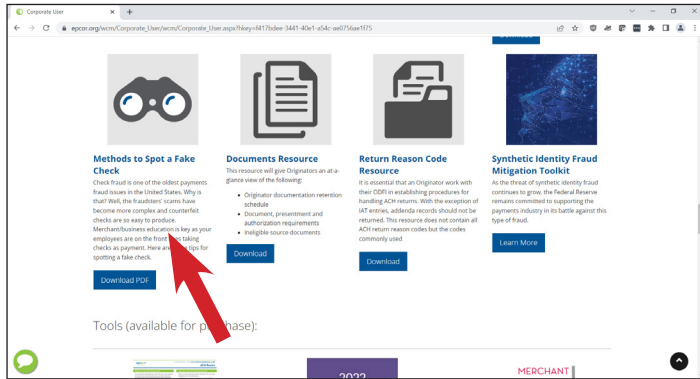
Corporate User

epcor.org/wcm/Corporate_User/wcm/Corporate_User.aspx?hkey=f417bdee-3441-40e1-a54c-ae0756ae1f75

Methods to Spot a Fake Check

Check fraud is one of the oldest payments fraud issues in the United States. Why is that? Well, the fraudsters' scams have become more complex and counterfeit checks are so easy to produce. Merchant/business education is key as your employees are on the front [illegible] taking checks as payment. Here are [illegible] tips for spotting a fake check.

Download PDF

Documents Resource

This resource will give Originators an at-a-glance view of the following:

- Originator documentation retention schedule
- Document, presentment and authorization requirements
- Ineligible source documents

Download

Return Reason Code Resource

It is essential that an Originator work with their ODFI in establishing procedures for handling ACH returns. With the exception of IAT entries, addenda records should not be returned. This resource does not contain all ACH return reason codes but the codes commonly used

Download

Synthetic Identity Fraud Mitigation Toolkit

As the threat of synthetic identity fraud continues to grow, the Federal Reserve remains committed to supporting the payments industry in its battle against this type of fraud.

Learn More

Tools (available for pu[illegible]hase):

2022

MERCHANT